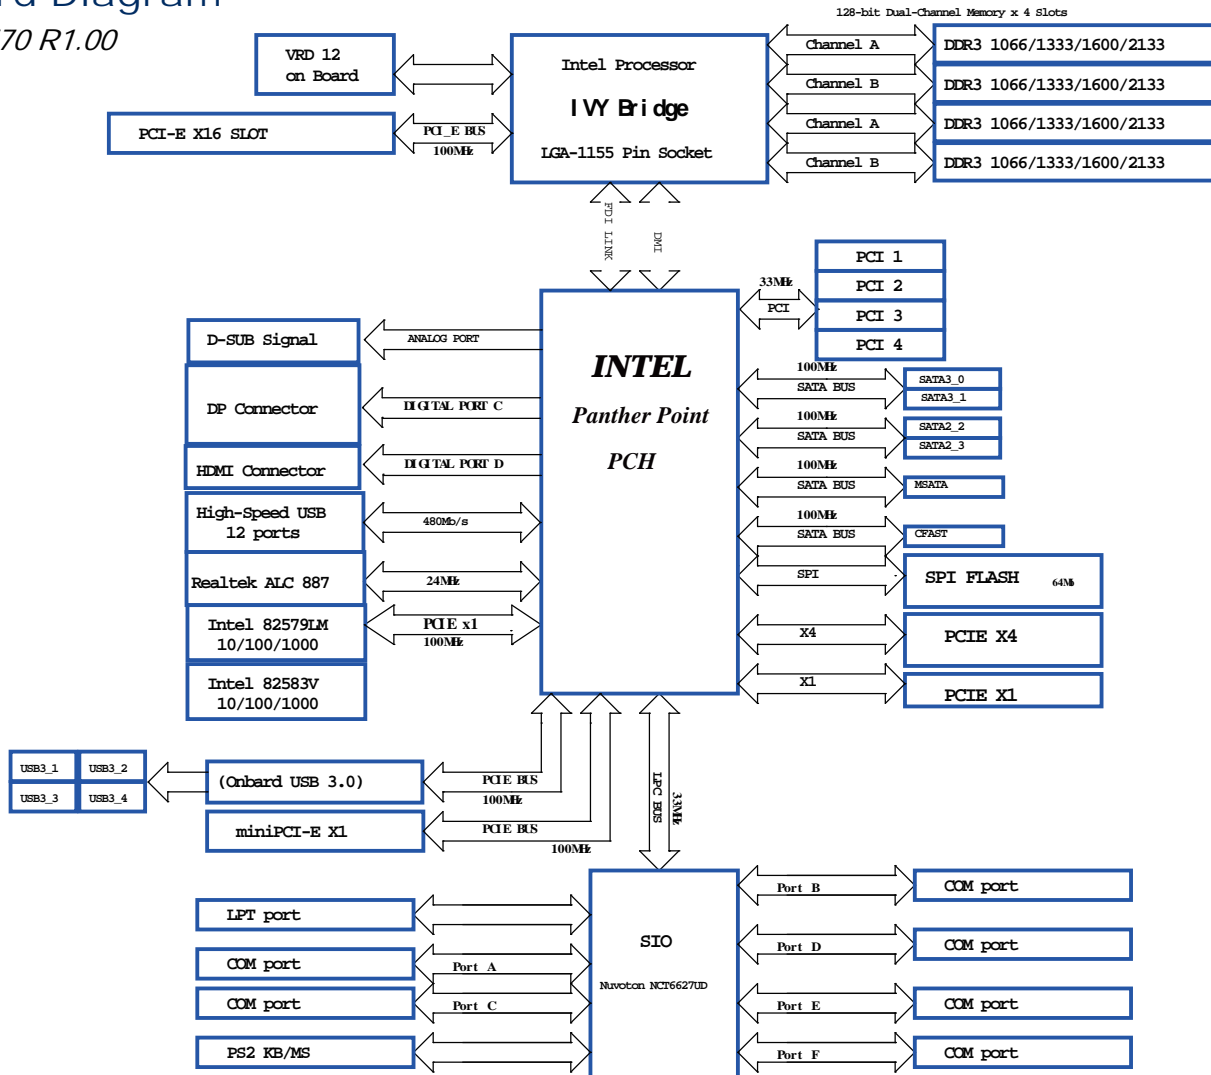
rd Diagram
70 R1.00

128-bit Dual-Channel Memory x 4 Slots

VRD 12 on Board

Intel Processor
IVY Bridge
LGA-1155 Pin Socket

Channel A
DDR3 1066/1333/1600/2133
Channel B
DDR3 1066/1333/1600/2133
Channel A
DDR3 1066/1333/1600/2133
Channel B
DDR3 1066/1333/1600/2133

PCI-E X16 SLOT
PCI_E BUS
100MHz

FDI LINK
DMI

33MHz
PCI
PCI 1
PCI 2
PCI 3
PCI 4

D-SUB Signal
ANALOG PORT
DP Connector
DIGITAL PORT C
HDMI Connector
DIGITAL PORT D
High-Speed USB 12 ports
480Mb/s
Realtek ALC 887
24MHz
Intel 82579LM 10/100/1000
PCIE x1
100MHz
Intel 82583V 10/100/1000

INTEL
Panther Point
PCH

100MHz
SATA BUS
SATA3_0
SATA3_1
100MHz
SATA BUS
SATA2_2
SATA2_3
100MHz
SATA BUS
MSATA
100MHz
SATA BUS
CFAST
SPI
SPI FLASH 64Mb
X4
PCIE X4
X1
PCIE X1

USB3_1
USB3_2
USB3_3
USB3_4
(Onbard USB 3.0)
PCIE BUS
100MHz
miniPCI-E X1
PCIE BUS
100MHz
LPC BUS
33MHz

LPT port
COM port
Port A
COM port
Port C
PS2 KB/MS

SIO
Nuvoton NCT6627UD

Port B
COM port
Port D
COM port
Port E
COM port
Port F
COM port